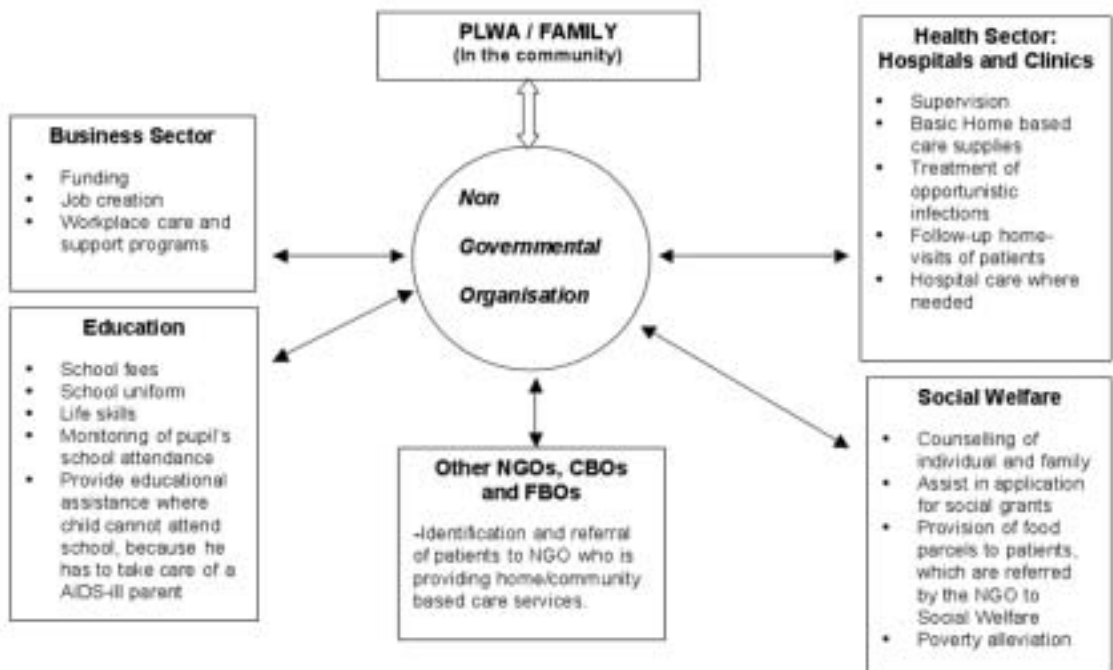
PLWA / FAMILY
(In the community)

Business Sector

- Funding
- Job creation
- Workplace care and support programs

Non

Governmental

Organisation

Health Sector: Hospitals and Clinics

- Supervision
- Basic Home based care supplies
- Treatment of opportunistic infections
- Follow-up home-visits of patients
- Hospital care where needed

Education

- School fees
- School uniform
- Life skills
- Monitoring of pupil's school attendance
- Provide educational assistance where child cannot attend school, because he has to take care of a AIDS-ill parent

Other NGOs, CBOs and FBOs

-Identification and referral of patients to NGO who is providing home/community based care services.

Social Welfare

- Counselling of individual and family
- Assist in application for social grants
- Provision of food parcels to patients, which are referred by the NGO to Social Welfare
- Poverty alleviation